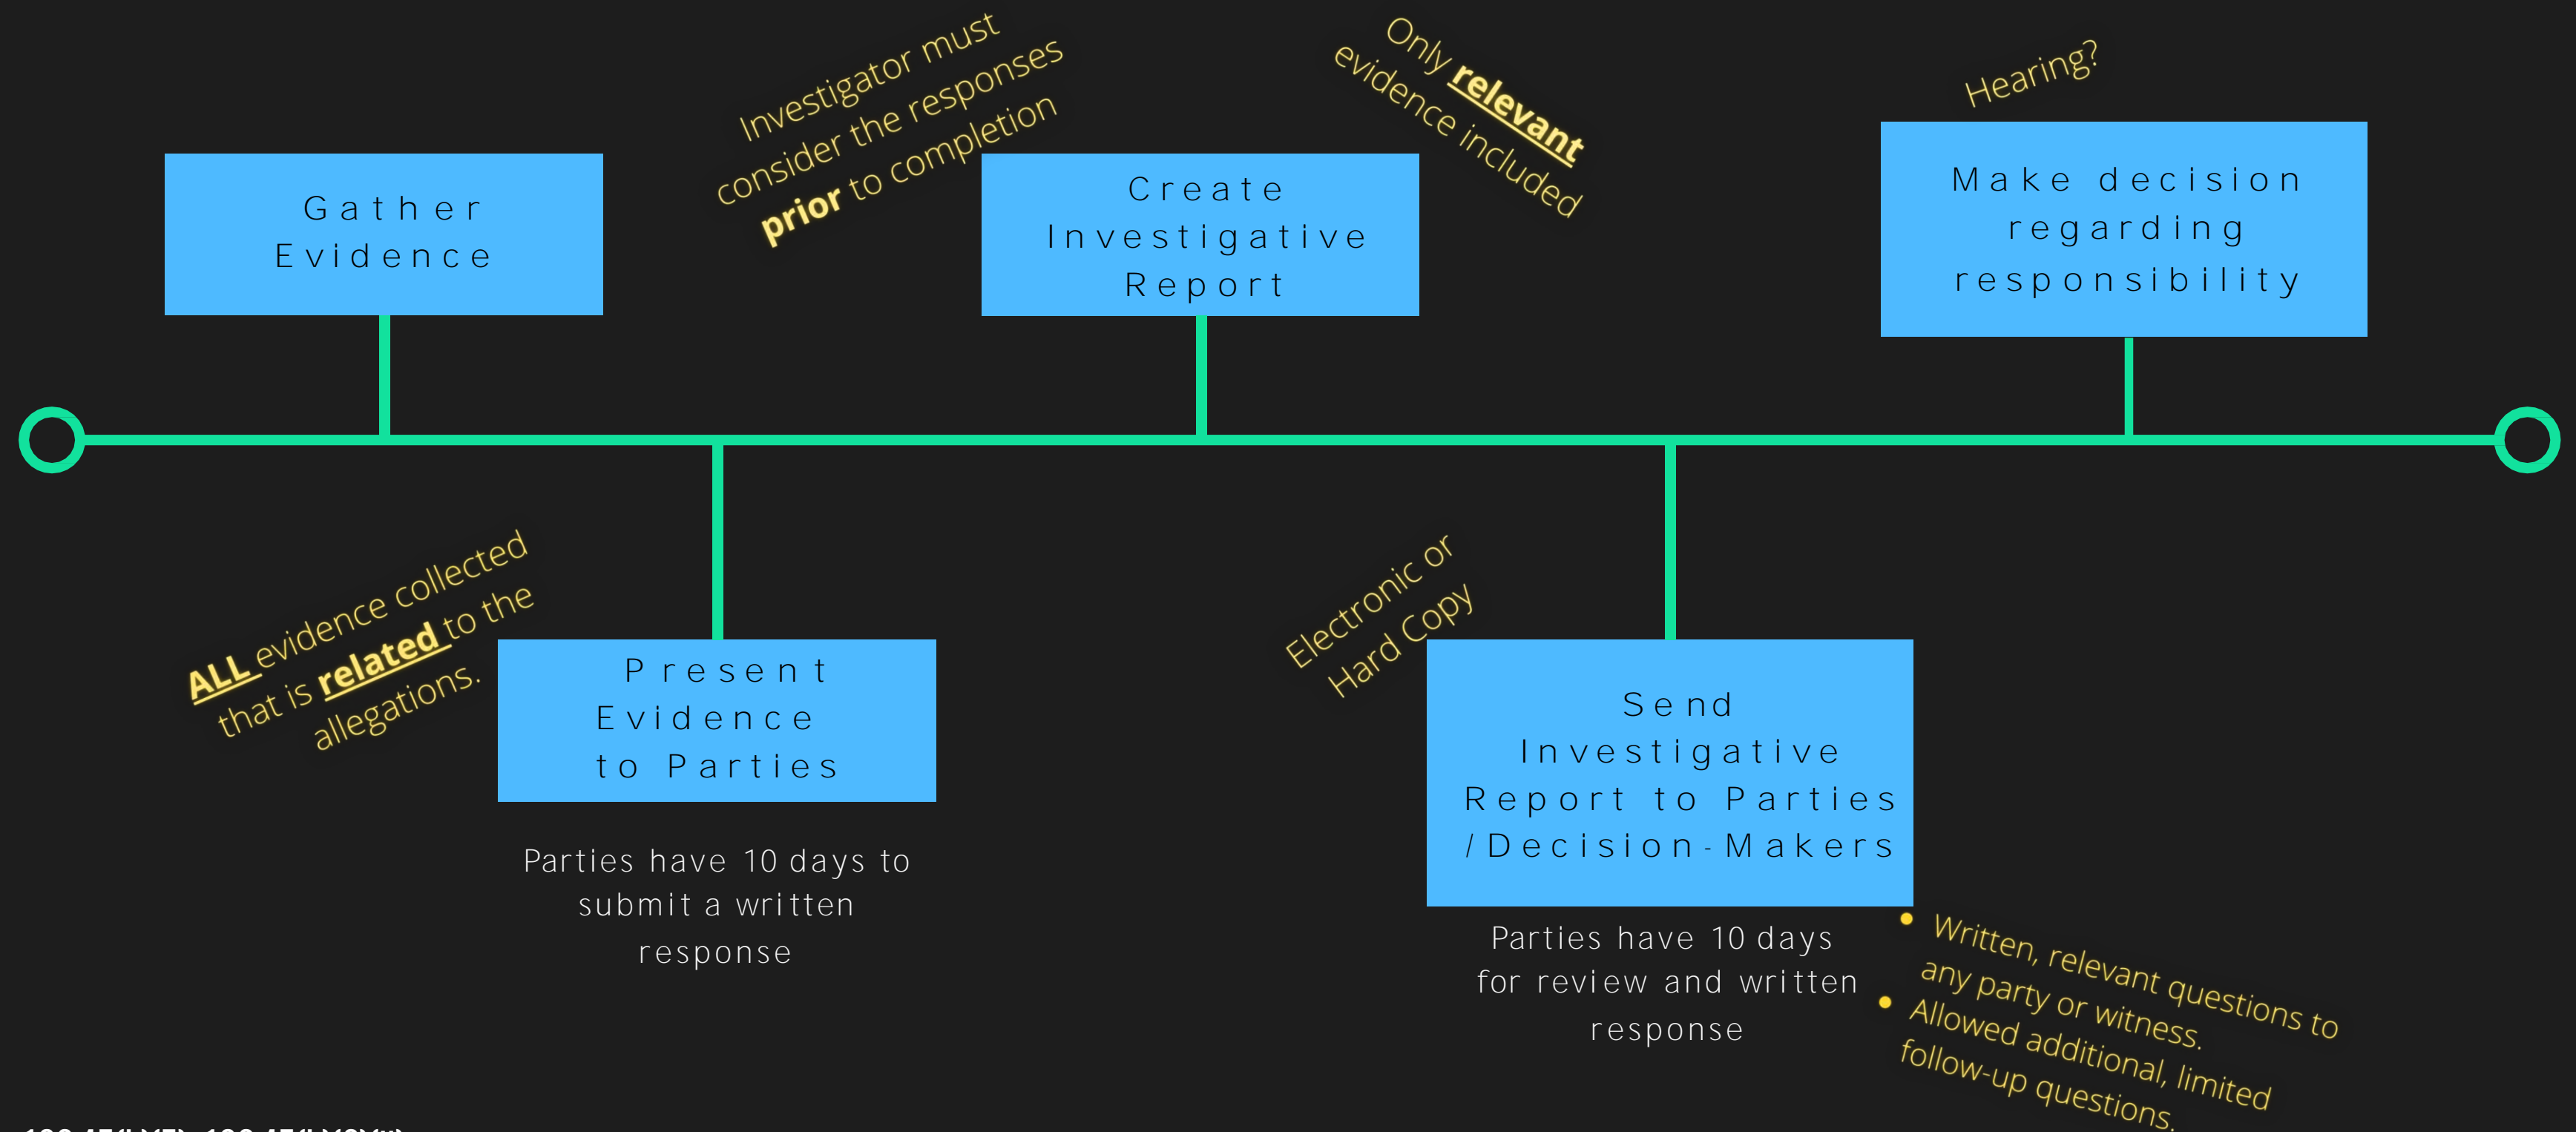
Gather Evidence

Investigator must consider the responses **prior** to completion

Create Investigative Report

Only **relevant** evidence included

Hearing?

Make decision regarding responsibility

**ALL** evidence collected that is **related** to the allegations.

Present Evidence to Parties

Parties have 10 days to submit a written response

Electronic or Hard Copy

Send Investigative Report to Parties / Decision-Makers

Parties have 10 days for review and written response

- Written, relevant questions to any party or witness.
- Allowed additional, limited follow-up questions.

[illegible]